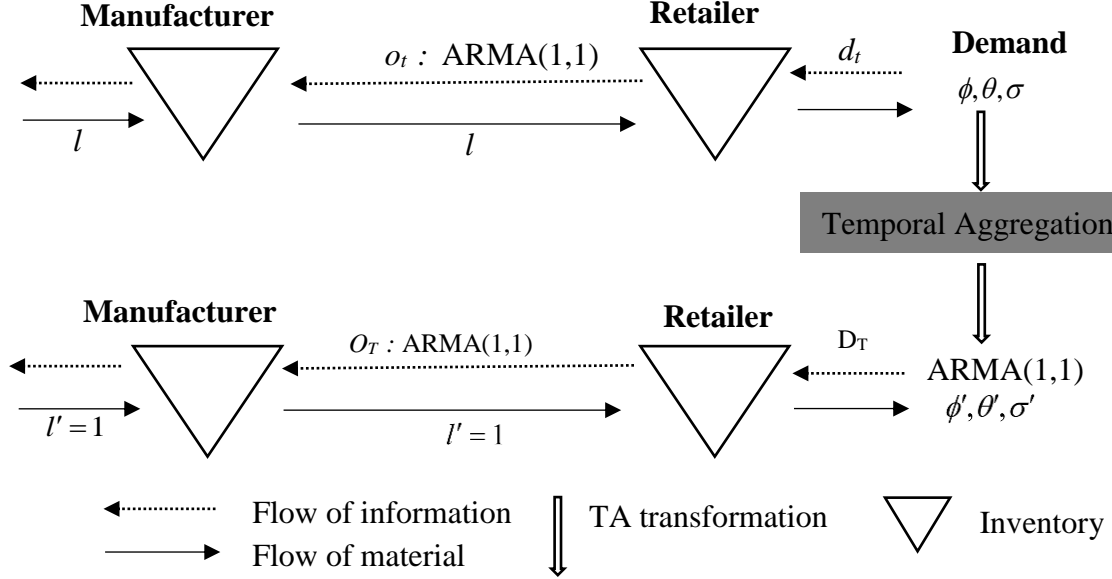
Manufacturer

Retailer

$o_t$ : ARMA(1,1)

$d_t$

Demand

$\phi, \theta, \sigma$

$l$

$l$

Temporal Aggregation

Manufacturer

Retailer

$O_T$ : ARMA(1,1)

$D_T$

ARMA(1,1)

$\phi', \theta', \sigma'$

$l' = 1$

$l' = 1$

Flow of information

Flow of material

TA transformation

Inventory